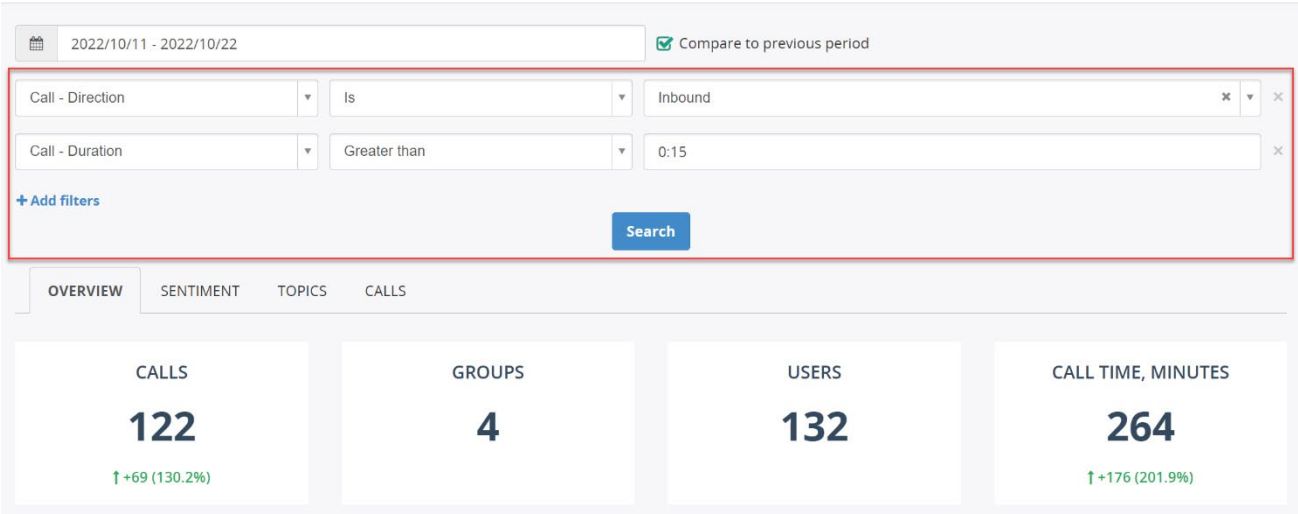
2022/10/11 - 2022/10/22

Compare to previous period

Call - Direction

Is

Inbound

Call - Duration

Greater than

0:15

+ Add filters

Search

OVERVIEW

SENTIMENT

TOPICS

CALLS

CALLS

122

↑+69 (130.2%)

GROUPS

4

USERS

132

CALL TIME, MINUTES

264

↑+176 (201.9%)